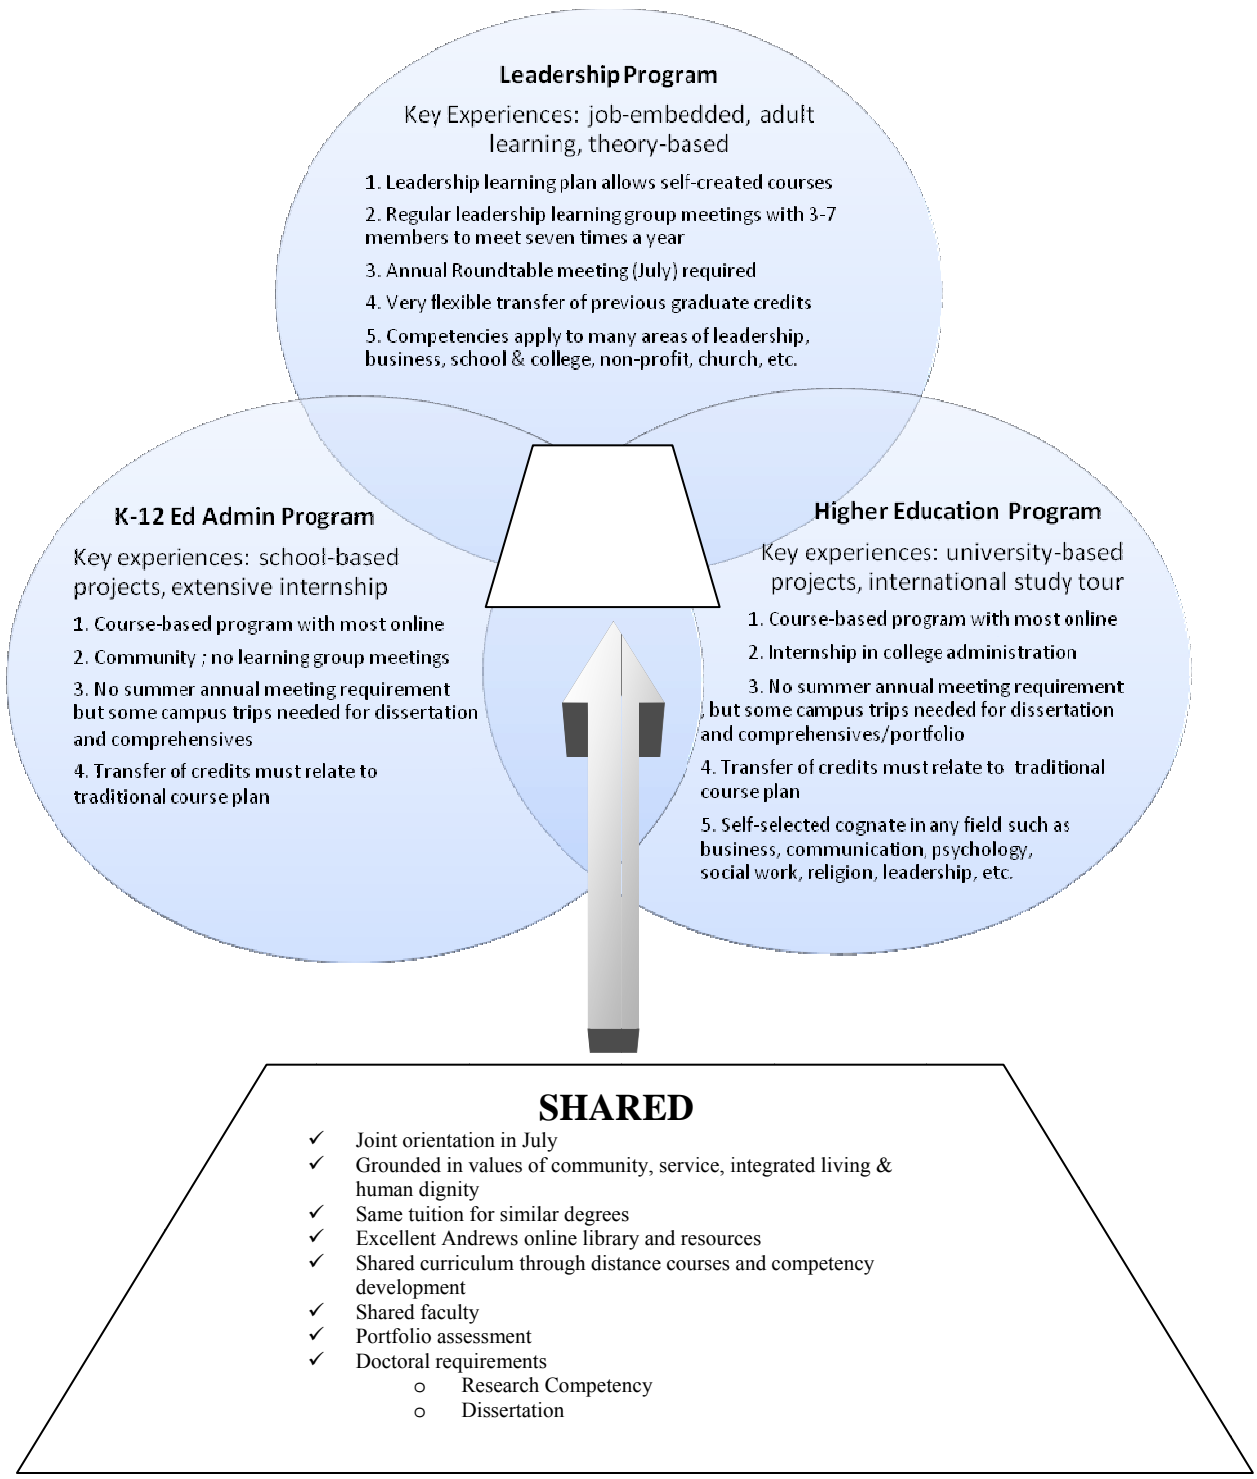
Leadership Program

Key Experiences: job-embedded, adult learning, theory-based

1. Leadership learning plan allows self-created courses

2. Regular leadership learning group meetings with 3-7 members to meet seven times a year

3. Annual Roundtable meeting (July) required

4. Very flexible transfer of previous graduate credits

5. Competencies apply to many areas of leadership, business, school & college, non-profit, church, etc.

K-12 Ed Admin Program

Key experiences: school-based projects, extensive internship

1. Course-based program with most online

2. Community ; no learning group meetings

3. No summer annual meeting requirement but some campus trips needed for dissertation and comprehensives

4. Transfer of credits must relate to traditional course plan

Higher Education Program

Key experiences: university-based projects, international study tour

1. Course-based program with most online

2. Internship in college administration

3. No summer annual meeting requirement , but some campus trips needed for dissertation and comprehensives/portfolio

4. Transfer of credits must relate to traditional course plan

5. Self-selected cognate in any field such as business, communication, psychology, social work, religion, leadership, etc.

SHARED

✓ Joint orientation in July
✓ Grounded in values of community, service, integrated living & human dignity
✓ Same tuition for similar degrees
✓ Excellent Andrews online library and resources
✓ Shared curriculum through distance courses and competency development
✓ Shared faculty
✓ Portfolio assessment
✓ Doctoral requirements
o Research Competency
o Dissertation